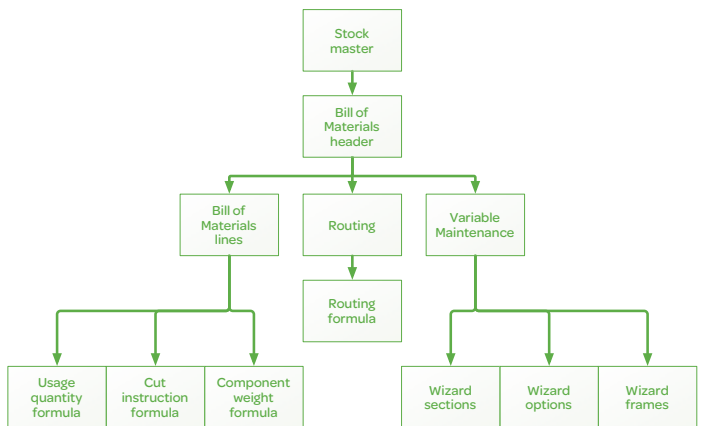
Stock master

Bill of Materials header

Bill of Materials lines

Routing

Variable Maintenance

Routing formula

Usage quantity formula

Cut instruction formula

Component weight formula

Wizard sections

Wizard options

Wizard frames